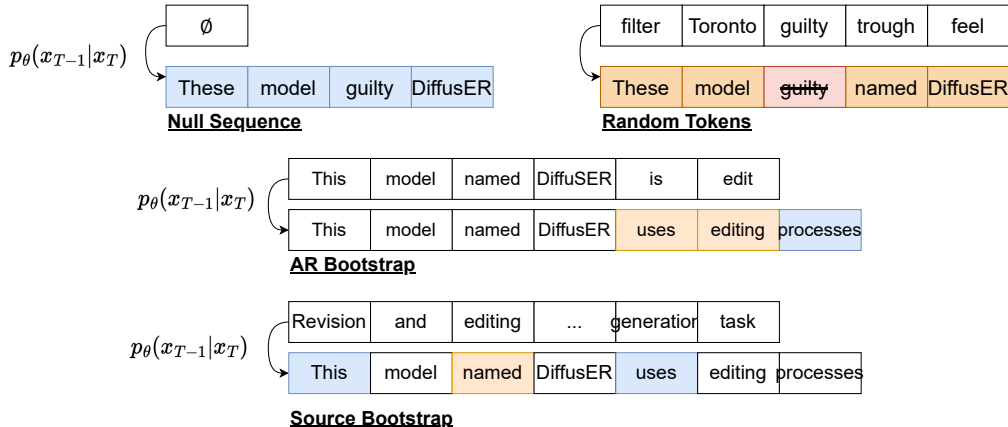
$p_\theta(x_{T-1}|x_T)$

Ø

These | model | guilty | DiffusER

Null Sequence

filter | Toronto | guilty | trough | feel

These | model | guilty | named | DiffusER

Random Tokens

$p_\theta(x_{T-1}|x_T)$

This | model | named | DiffuSER | is | edit

This | model | named | DiffusER | uses | editing | processes

AR Bootstrap

$p_\theta(x_{T-1}|x_T)$

Revision | and | editing | ... | generation | task

This | model | named | DiffusER | uses | editing | processes

Source Bootstrap